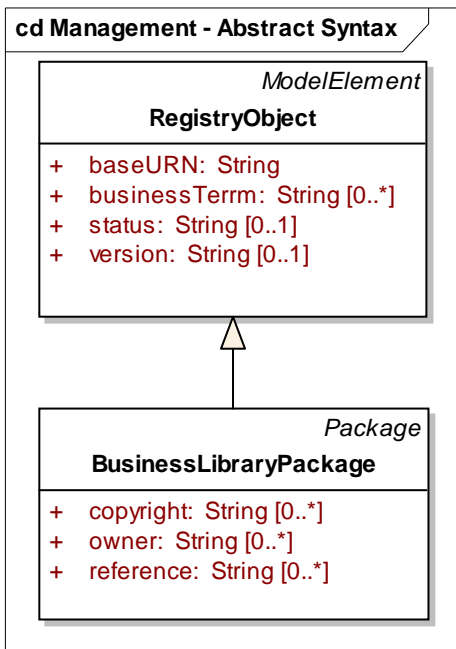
cd Management - Abstract Syntax

ModelElement
RegistryObject

+ baseURN: String
+ businessTerrm: String [0..*]
+ status: String [0..1]
+ version: String [0..1]

Package
BusinessLibraryPackage

+ copyright: String [0..*]
+ owner: String [0..*]
+ reference: String [0..*]